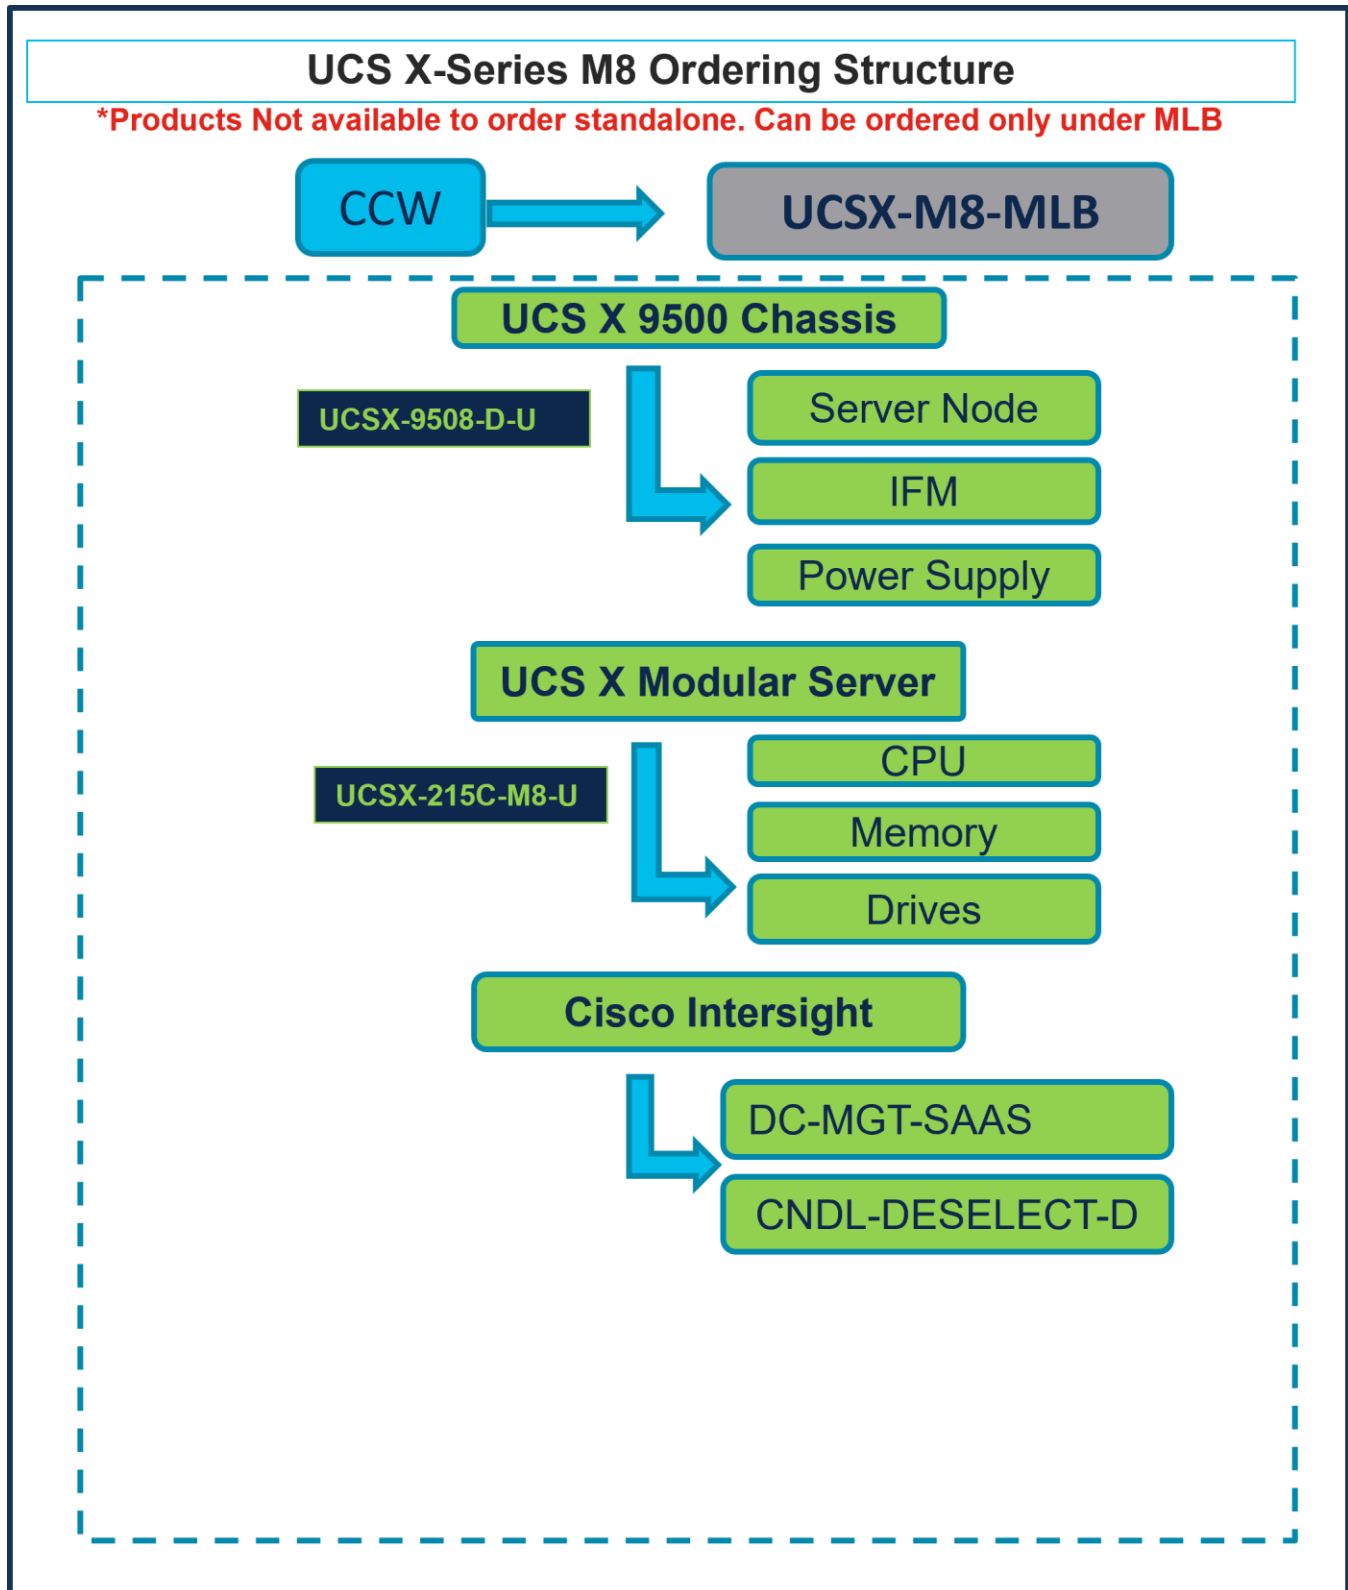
UCS X-Series M8 Ordering Structure

*Products Not available to order standalone. Can be ordered only under MLB

CCW

UCSX-M8-MLB

UCS X 9500 Chassis

UCSX-9508-D-U

Server Node

IFM

Power Supply

UCS X Modular Server

UCSX-215C-M8-U

CPU

Memory

Drives

Cisco Intersight

DC-MGT-SAAS

CNDL-DESELECT-D